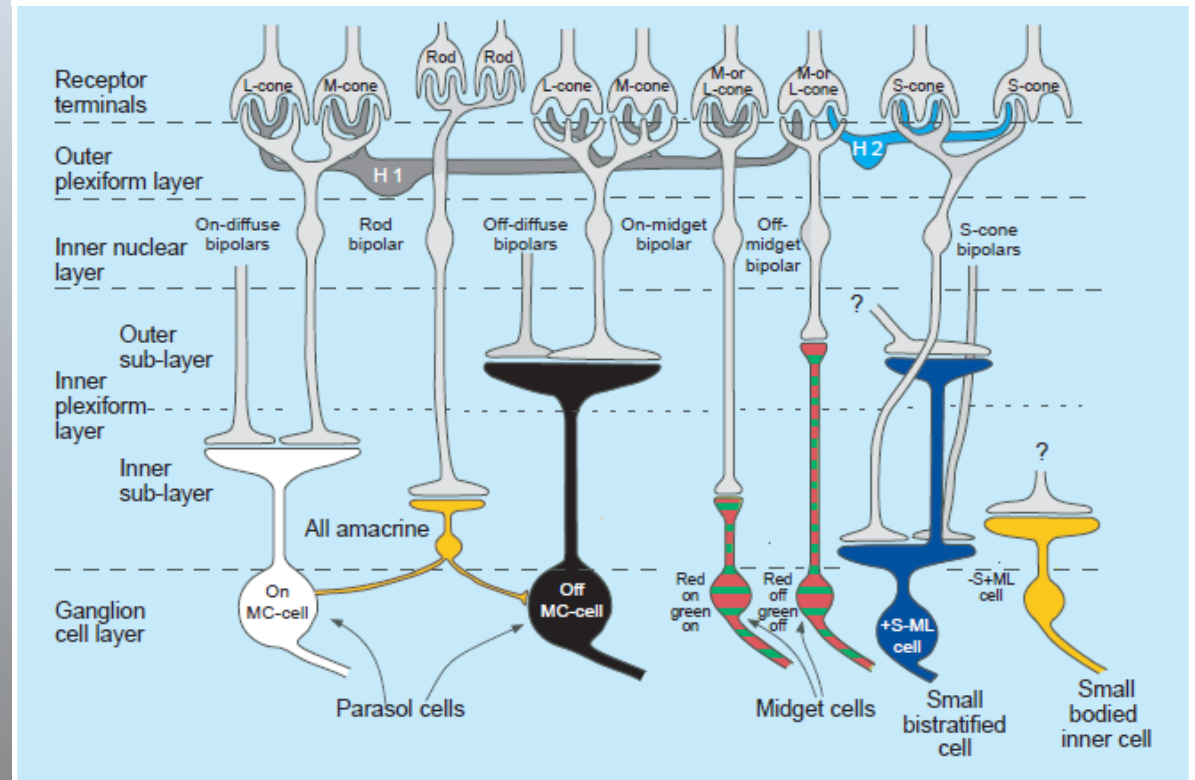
Receptor terminals

L-cone
M-cone
Rod
Rod
L-cone
M-cone
M-or L-cone
M-or L-cone
S-cone
S-cone

Outer plexiform layer

H 1
H 2

Inner nuclear layer

On-diffuse bipolars
Rod bipolar
Off-diffuse bipolars
On-midget bipolar
Off-midget bipolar
S-cone bipolars

?

Outer sub-layer

Inner plexiform-layer

Inner sub-layer

?

All amacrine

Ganglion cell layer

On MC-cell
Off MC-cell
Red on green on
Red off green off
+S-ML cell
-S+ML cell

Parasol cells
Midget cells
Small bistratified cell
Small bodied inner cell